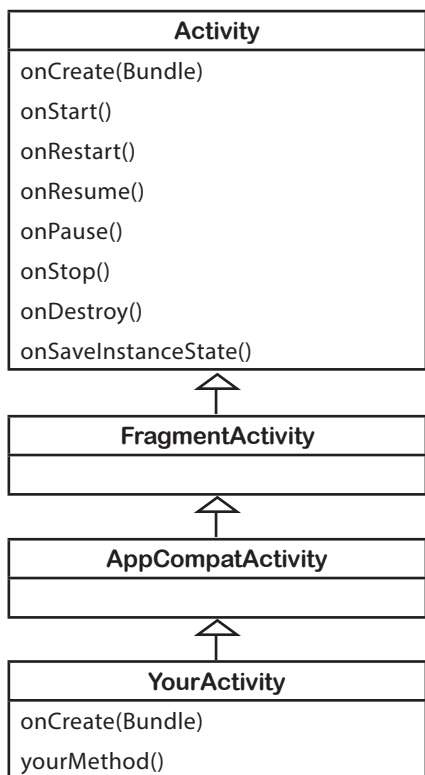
Activity

onCreate(Bundle)

onStart()

onRestart()

onResume()

onPause()

onStop()

onDestroy()

onSaveInstanceState()

FragmentActivity

AppCompatActivity

YourActivity

onCreate(Bundle)

yourMethod()